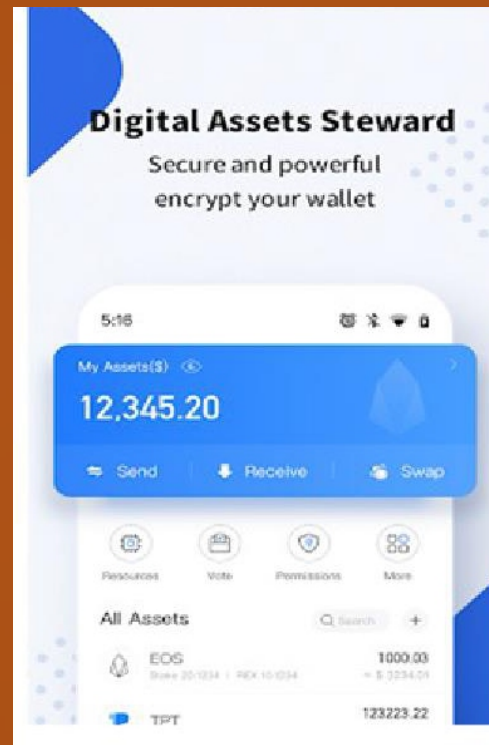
Digital Assets Steward

Secure and powerful encrypt your wallet

5:16

My Assets($)

12,345.20

Send

Receive

Swap

Resources

Vote

Permissions

More

All Assets

Search

+

EOS

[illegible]

1000.00

≈ $ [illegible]

TPT

123223.22